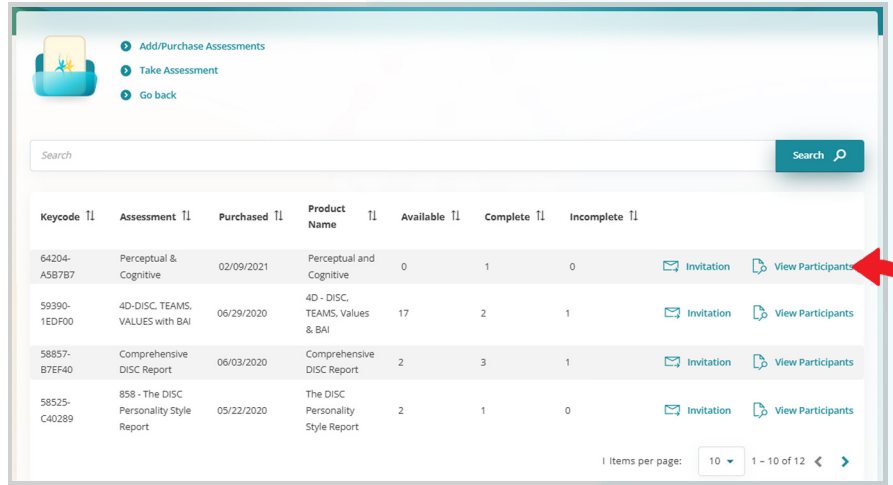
Add/Purchase Assessments
Take Assessment
Go back

Search
Search

| Keycode | Assessment | Purchased | Product Name | Available | Complete | Incomplete | | |
|---|---|---|---|---|---|---|---|---|
| 64204-A5B7B7 | Perceptual & Cognitive | 02/09/2021 | Perceptual and Cognitive | 0 | 1 | 0 | Invitation | View Participants |
| 59390-1EDF00 | 4D-DISC, TEAMS, VALUES with BAI | 06/29/2020 | 4D - DISC, TEAMS, Values & BAI | 17 | 2 | 1 | Invitation | View Participants |
| 58857-B7EF40 | Comprehensive DISC Report | 06/03/2020 | Comprehensive DISC Report | 2 | 3 | 1 | Invitation | View Participants |
| 58525-C40289 | 858 - The DISC Personality Style Report | 05/22/2020 | The DISC Personality Style Report | 2 | 1 | 0 | Invitation | View Participants |

Items per page: 10 1 – 10 of 12